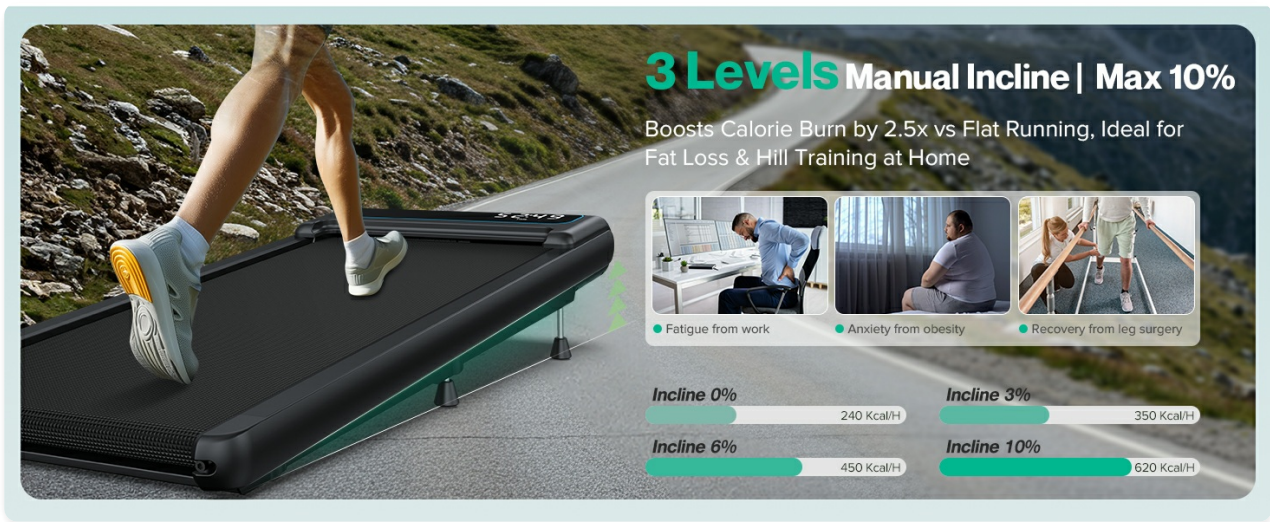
3 Levels Manual Incline | Max 10%

Boosts Calorie Burn by 2.5x vs Flat Running, Ideal for Fat Loss & Hill Training at Home

Fatigue from work

Anxiety from obesity

Recovery from leg surgery

Incline 0%

240 Kcal/H

Incline 3%

350 Kcal/H

Incline 6%

450 Kcal/H

Incline 10%

620 Kcal/H